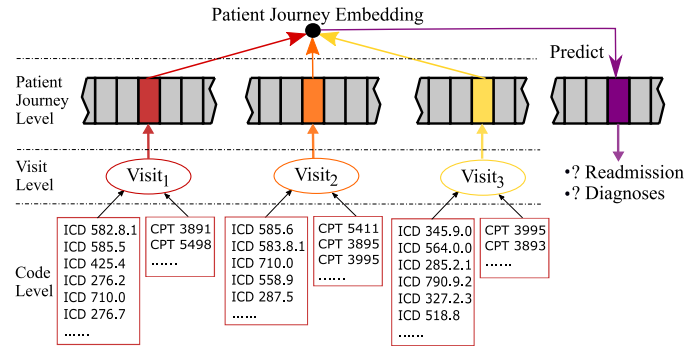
Patient Journey Embedding

Predict

Patient Journey Level

Visit Level

Visit$_1$

Visit$_2$

Visit$_3$

•? Readmission
•? Diagnoses

Code Level

ICD 582.8.1
ICD 585.5
ICD 425.4
ICD 276.2
ICD 710.0
ICD 276.7
......

CPT 3891
CPT 5498
......

ICD 585.6
ICD 583.8.1
ICD 710.0
ICD 558.9
ICD 287.5
......

CPT 5411
CPT 3895
CPT 3995

ICD 345.9.0
ICD 564.0.0
ICD 285.2.1
ICD 790.9.2
ICD 327.2.3
ICD 518.8
......

CPT 3995
CPT 3893
......